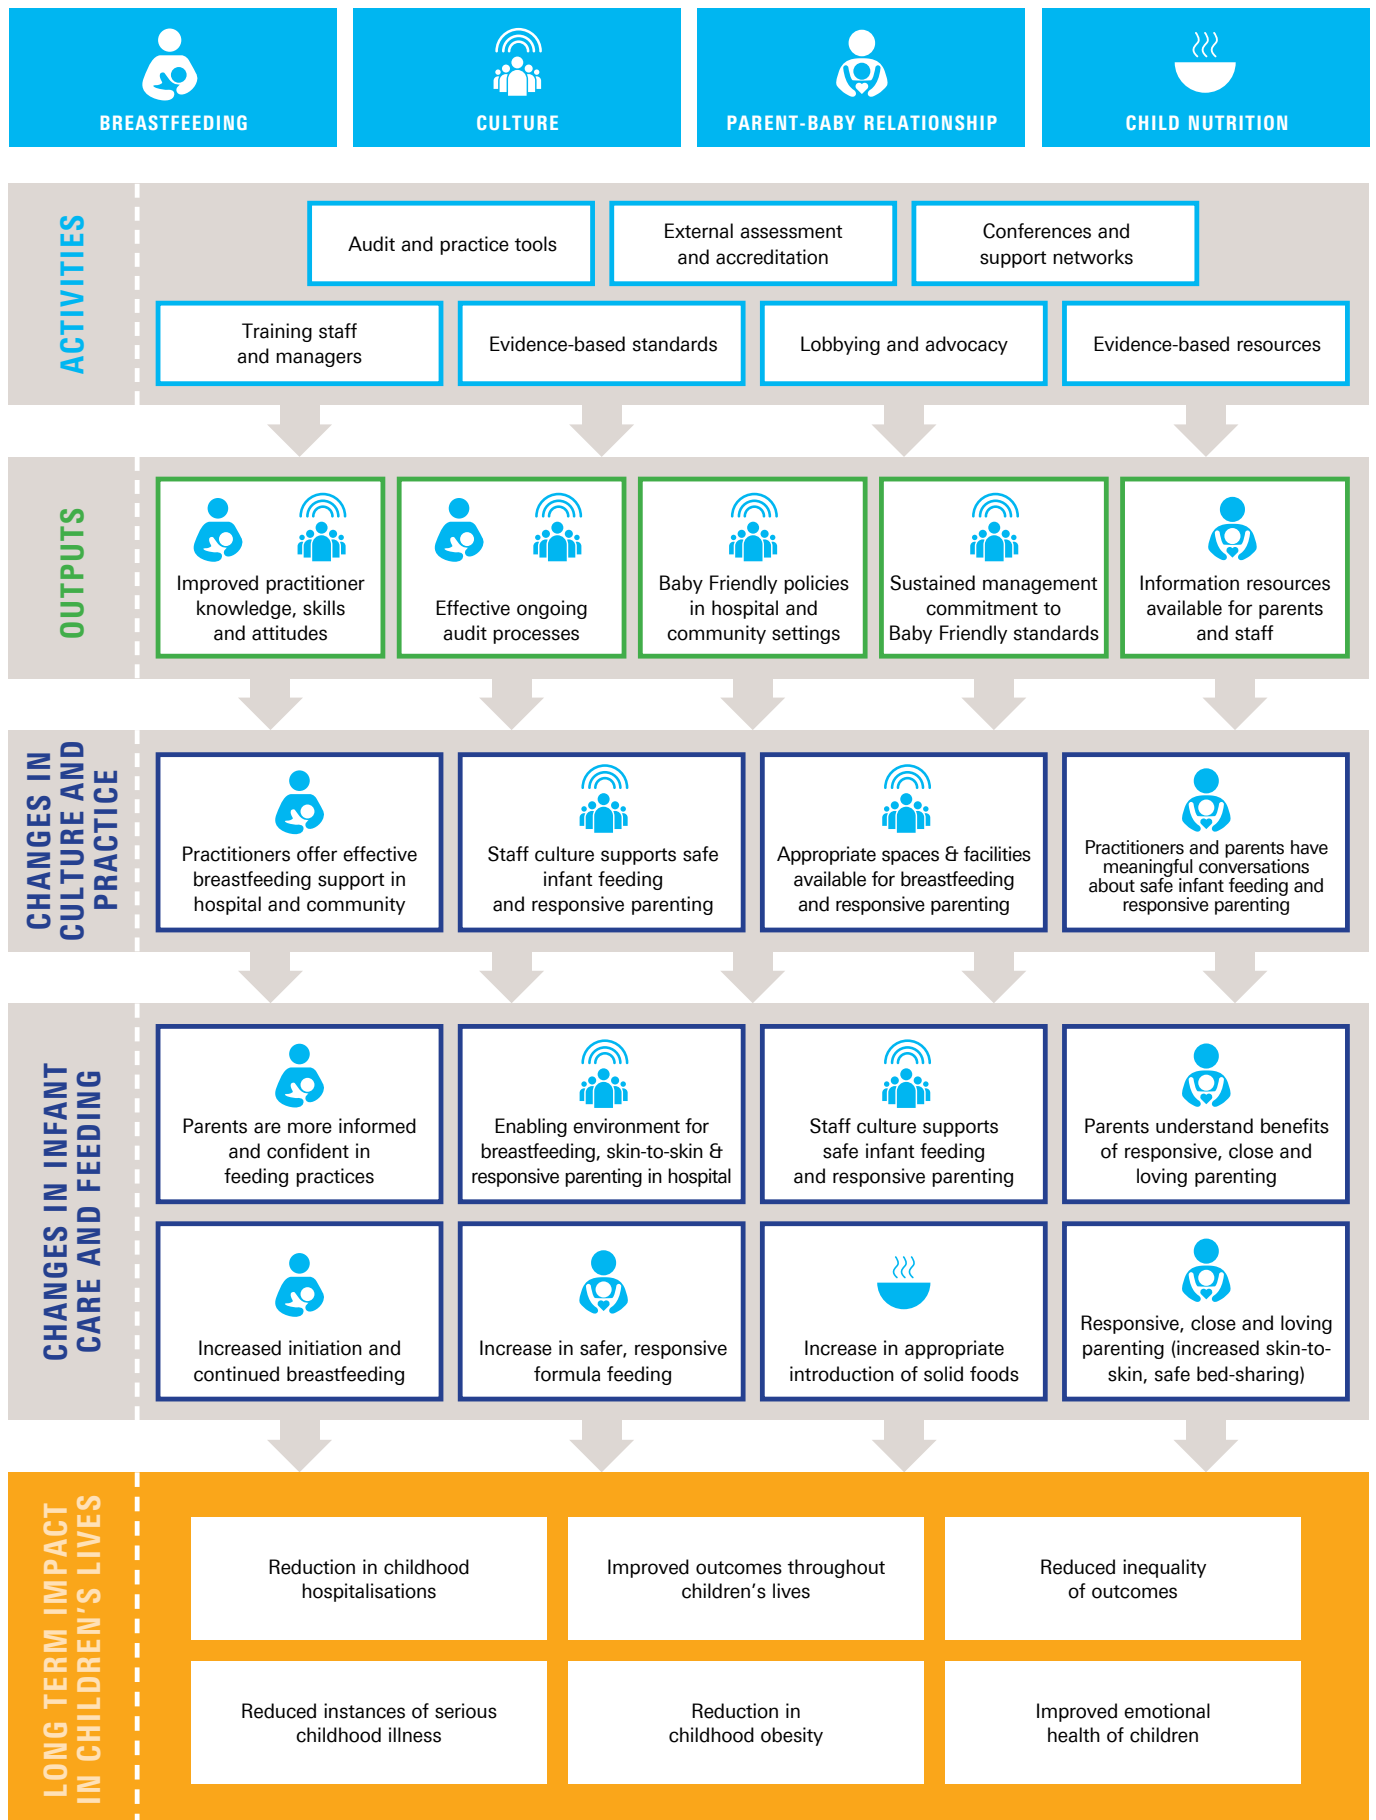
BREASTFEEDING

CULTURE

PARENT-BABY RELATIONSHIP

CHILD NUTRITION

ACTIVITIES

Audit and practice tools

External assessment and accreditation

Conferences and support networks

Training staff and managers

Evidence-based standards

Lobbying and advocacy

Evidence-based resources

OUTPUTS

Improved practitioner knowledge, skills and attitudes

Effective ongoing audit processes

Baby Friendly policies in hospital and community settings

Sustained management commitment to Baby Friendly standards

Information resources available for parents and staff

CHANGES IN CULTURE AND PRACTICE

Practitioners offer effective breastfeeding support in hospital and community

Staff culture supports safe infant feeding and responsive parenting

Appropriate spaces & facilities available for breastfeeding and responsive parenting

Practitioners and parents have meaningful conversations about safe infant feeding and responsive parenting

CHANGES IN INFANT CARE AND FEEDING

Parents are more informed and confident in feeding practices

Enabling environment for breastfeeding, skin-to-skin & responsive parenting in hospital

Staff culture supports safe infant feeding and responsive parenting

Parents understand benefits of responsive, close and loving parenting

Increased initiation and continued breastfeeding

Increase in safer, responsive formula feeding

Increase in appropriate introduction of solid foods

Responsive, close and loving parenting (increased skin-to-skin, safe bed-sharing)

LONG TERM IMPACT IN CHILDREN'S LIVES

Reduction in childhood hospitalisations

Improved outcomes throughout children's lives

Reduced inequality of outcomes

Reduced instances of serious childhood illness

Reduction in childhood obesity

Improved emotional health of children